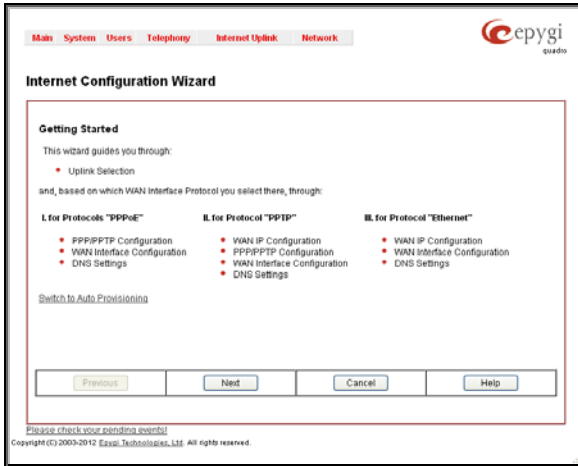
Main System Users Telephony Internet Uplink Network

epygi quadro

Internet Configuration Wizard

Getting Started

This wizard guides you through:

• Uplink Selection

and, based on which WAN Interface Protocol you select there, through:

I. for Protocols "PPPoE"

• PPP/PPTP Configuration
• WAN Interface Configuration
• DNS Settings

II. for Protocol "PPTP"

• WAN IP Configuration
• PPP/PPTP Configuration
• WAN Interface Configuration
• DNS Settings

III. for Protocol "Ethernet"

• WAN IP Configuration
• WAN Interface Configuration
• DNS Settings

Switch to Auto Provisioning

Previous | Next | Cancel | Help

Please check your pending events!

Copyright (C) 2003-2012 Epygi Technologies, Ltd. All rights reserved.